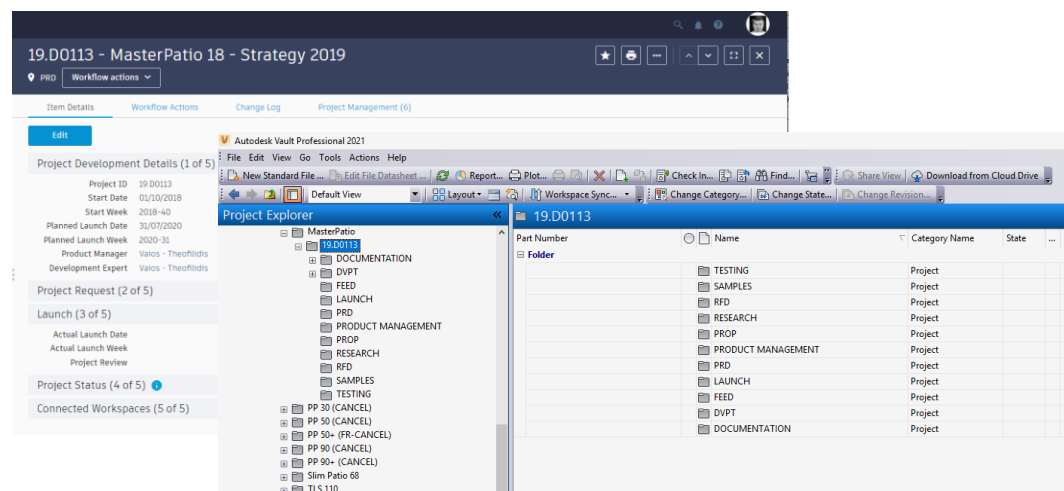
19.D0113 - MasterPatio 18 - Strategy 2019

PRD Workflow actions

Item Details Workflow Actions Change Log Project Management (6)

Edit

Project Development Details (1 of 5)

Project ID 19.D0113
Start Date 01/10/2018
Start Week 2018-40
Planned Launch Date 31/07/2020
Planned Launch Week 2020-31
Product Manager Valos - Theofilidis
Development Expert Valos - Theofilidis

Project Request (2 of 5)

Launch (3 of 5)

Actual Launch Date
Actual Launch Week
Project Review

Project Status (4 of 5)

Connected Workspaces (5 of 5)

Autodesk Vault Professional 2021

File Edit View Go Tools Actions Help

New Standard File ... Edit File Datasheet ... Report... Plot... Check In... Find... Share View Download from Cloud Drive

Default View Layout Workspace Sync... Change Category... Change State... Change Revision...

Project Explorer

MasterPatio
19.D0113
DOCUMENTATION
DVPT
FEED
LAUNCH
PRD
PRODUCT MANAGEMENT
PROP
RESEARCH
RFD
SAMPLES
TESTING
PP 30 (CANCEL)
PP 50 (CANCEL)
PP 50+ (FR-CANCEL)
PP 90 (CANCEL)
PP 90+ (CANCEL)
Slim Patio 68
TLS 110

19.D0113

| Part Number | Name | Category Name | State |
|---|---|---|---|
| Folder | | | |
| | TESTING | Project | |
| | SAMPLES | Project | |
| | RFD | Project | |
| | RESEARCH | Project | |
| | PROP | Project | |
| | PRODUCT MANAGEMENT | Project | |
| | PRD | Project | |
| | LAUNCH | Project | |
| | FEED | Project | |
| | DVPT | Project | |
| | DOCUMENTATION | Project | |